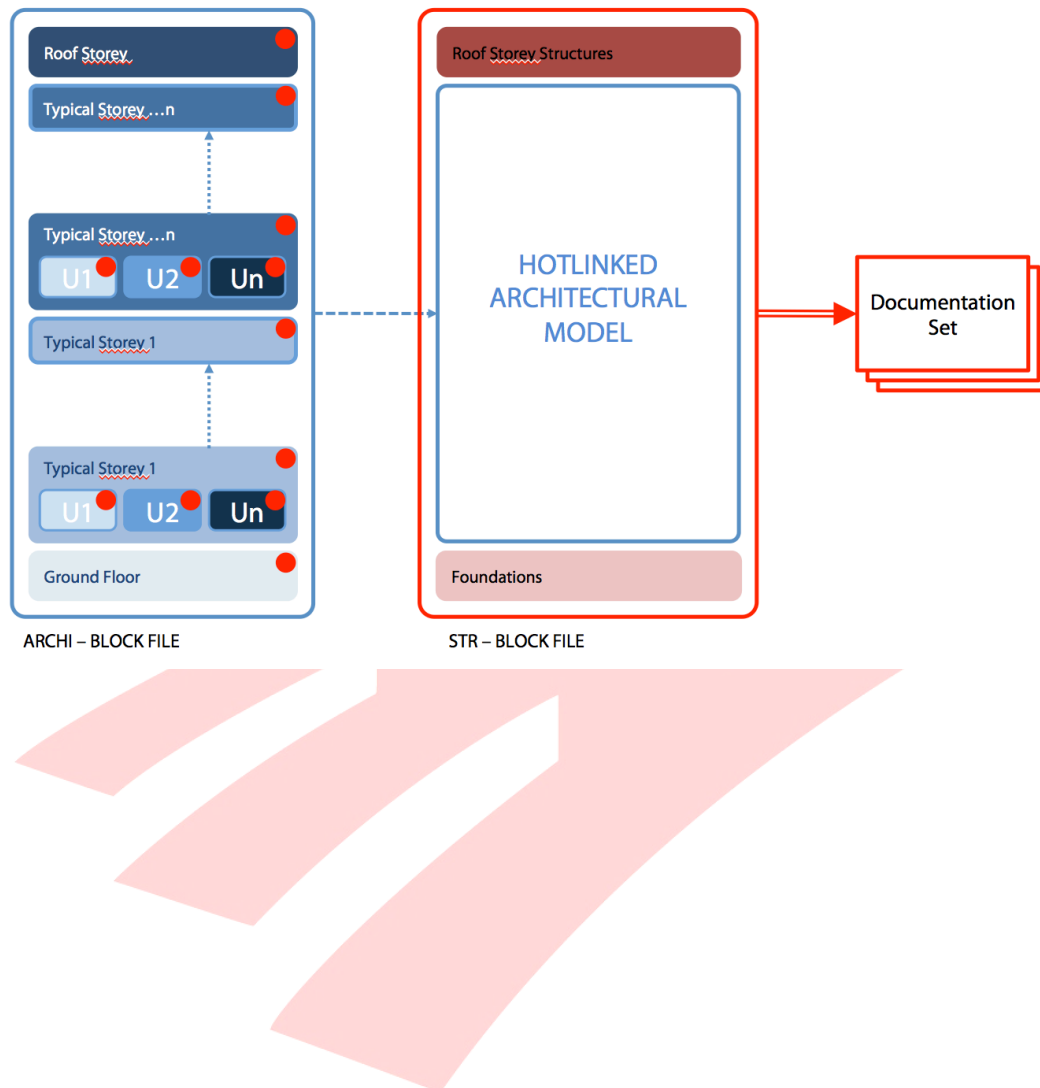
Roof Storey

Typical Storey …n

Typical Storey …n

U1 U2 Un

Typical Storey 1

Typical Storey 1

U1 U2 Un

Ground Floor

ARCHI – BLOCK FILE

Roof Storey Structures

HOTLINKED ARCHITECTURAL MODEL

Foundations

STR – BLOCK FILE

Documentation Set